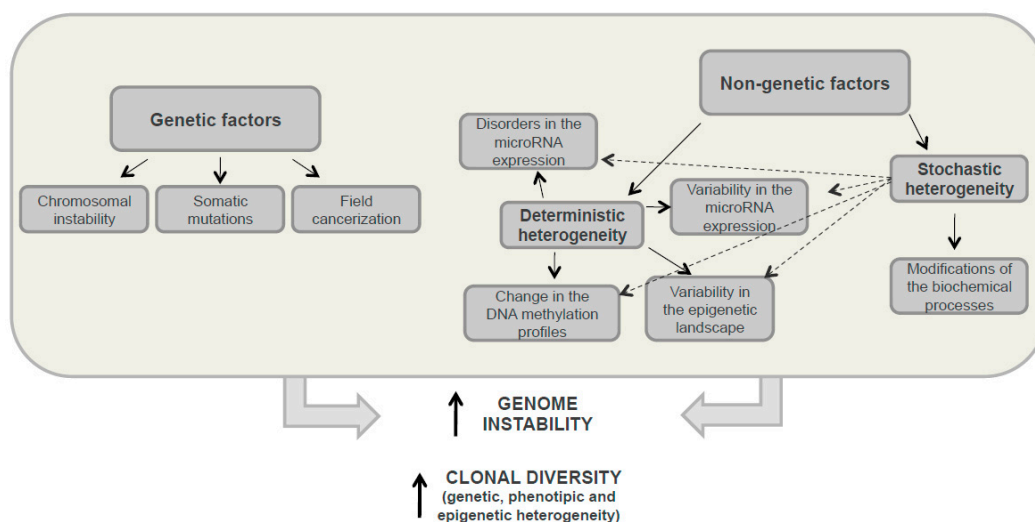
Genetic factors

Chromosomal instability

Somatic mutations

Field cancerization

Non-genetic factors

Disorders in the microRNA expression

Stochastic heterogeneity

Deterministic heterogeneity

Variability in the microRNA expression

Modifications of the biochemical processes

Change in the DNA methylation profiles

Variability in the epigenetic landscape

GENOME INSTABILITY

CLONAL DIVERSITY (genetic, phenotipic and epigenetic heterogeneity)